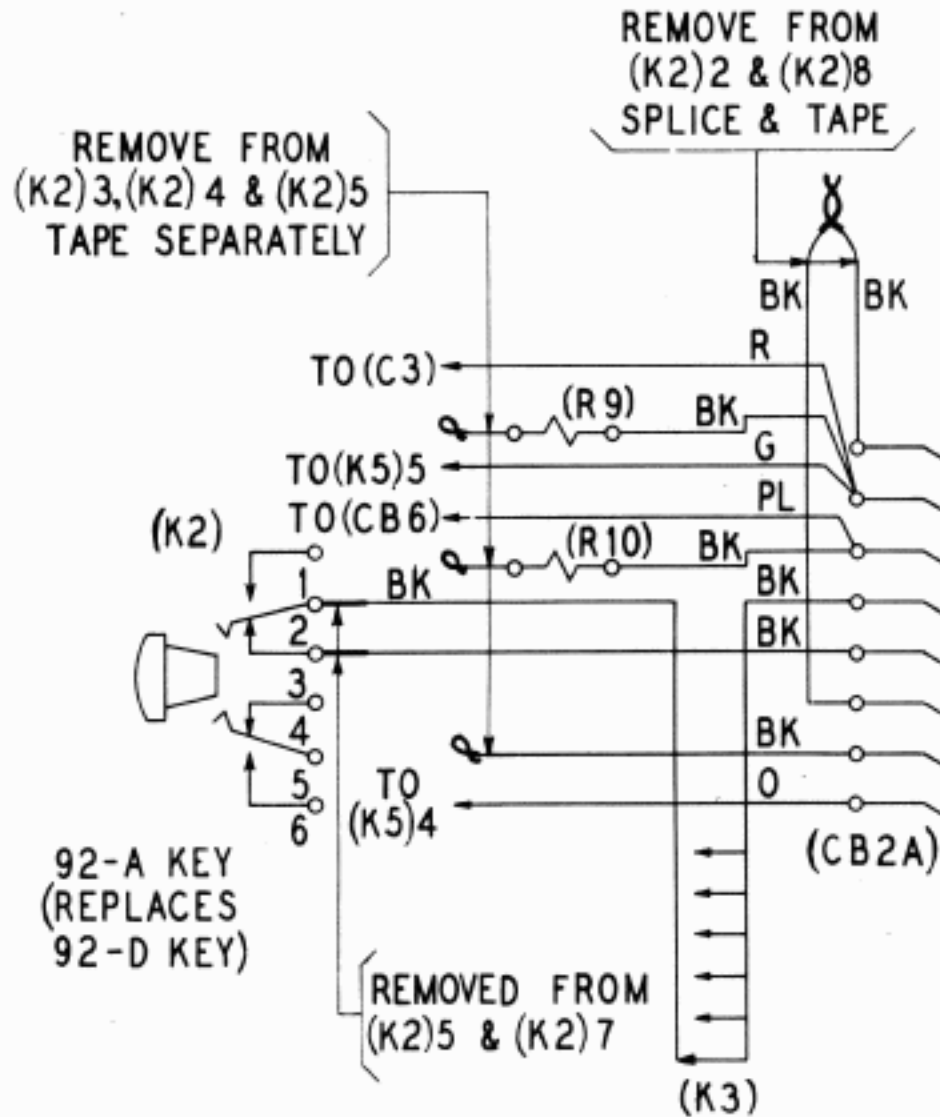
REMOVE FROM
(K2)2 & (K2)8
SPLICE & TAPE

REMOVE FROM
(K2)3, (K2)4 & (K2)5
TAPE SEPARATELY

BK
BK
TO (C3)
R
(R9)
BK
G
TO (K5)5
TO (CB6)
PL
(K2)
(R10)
BK
1
BK
BK
2
BK
3
4
BK
5
TO
(K5)4
O
6

(CB2A)

92-A KEY
(REPLACES
92-D KEY)

REMOVED FROM
(K2)5 & (K2)7

(K3)